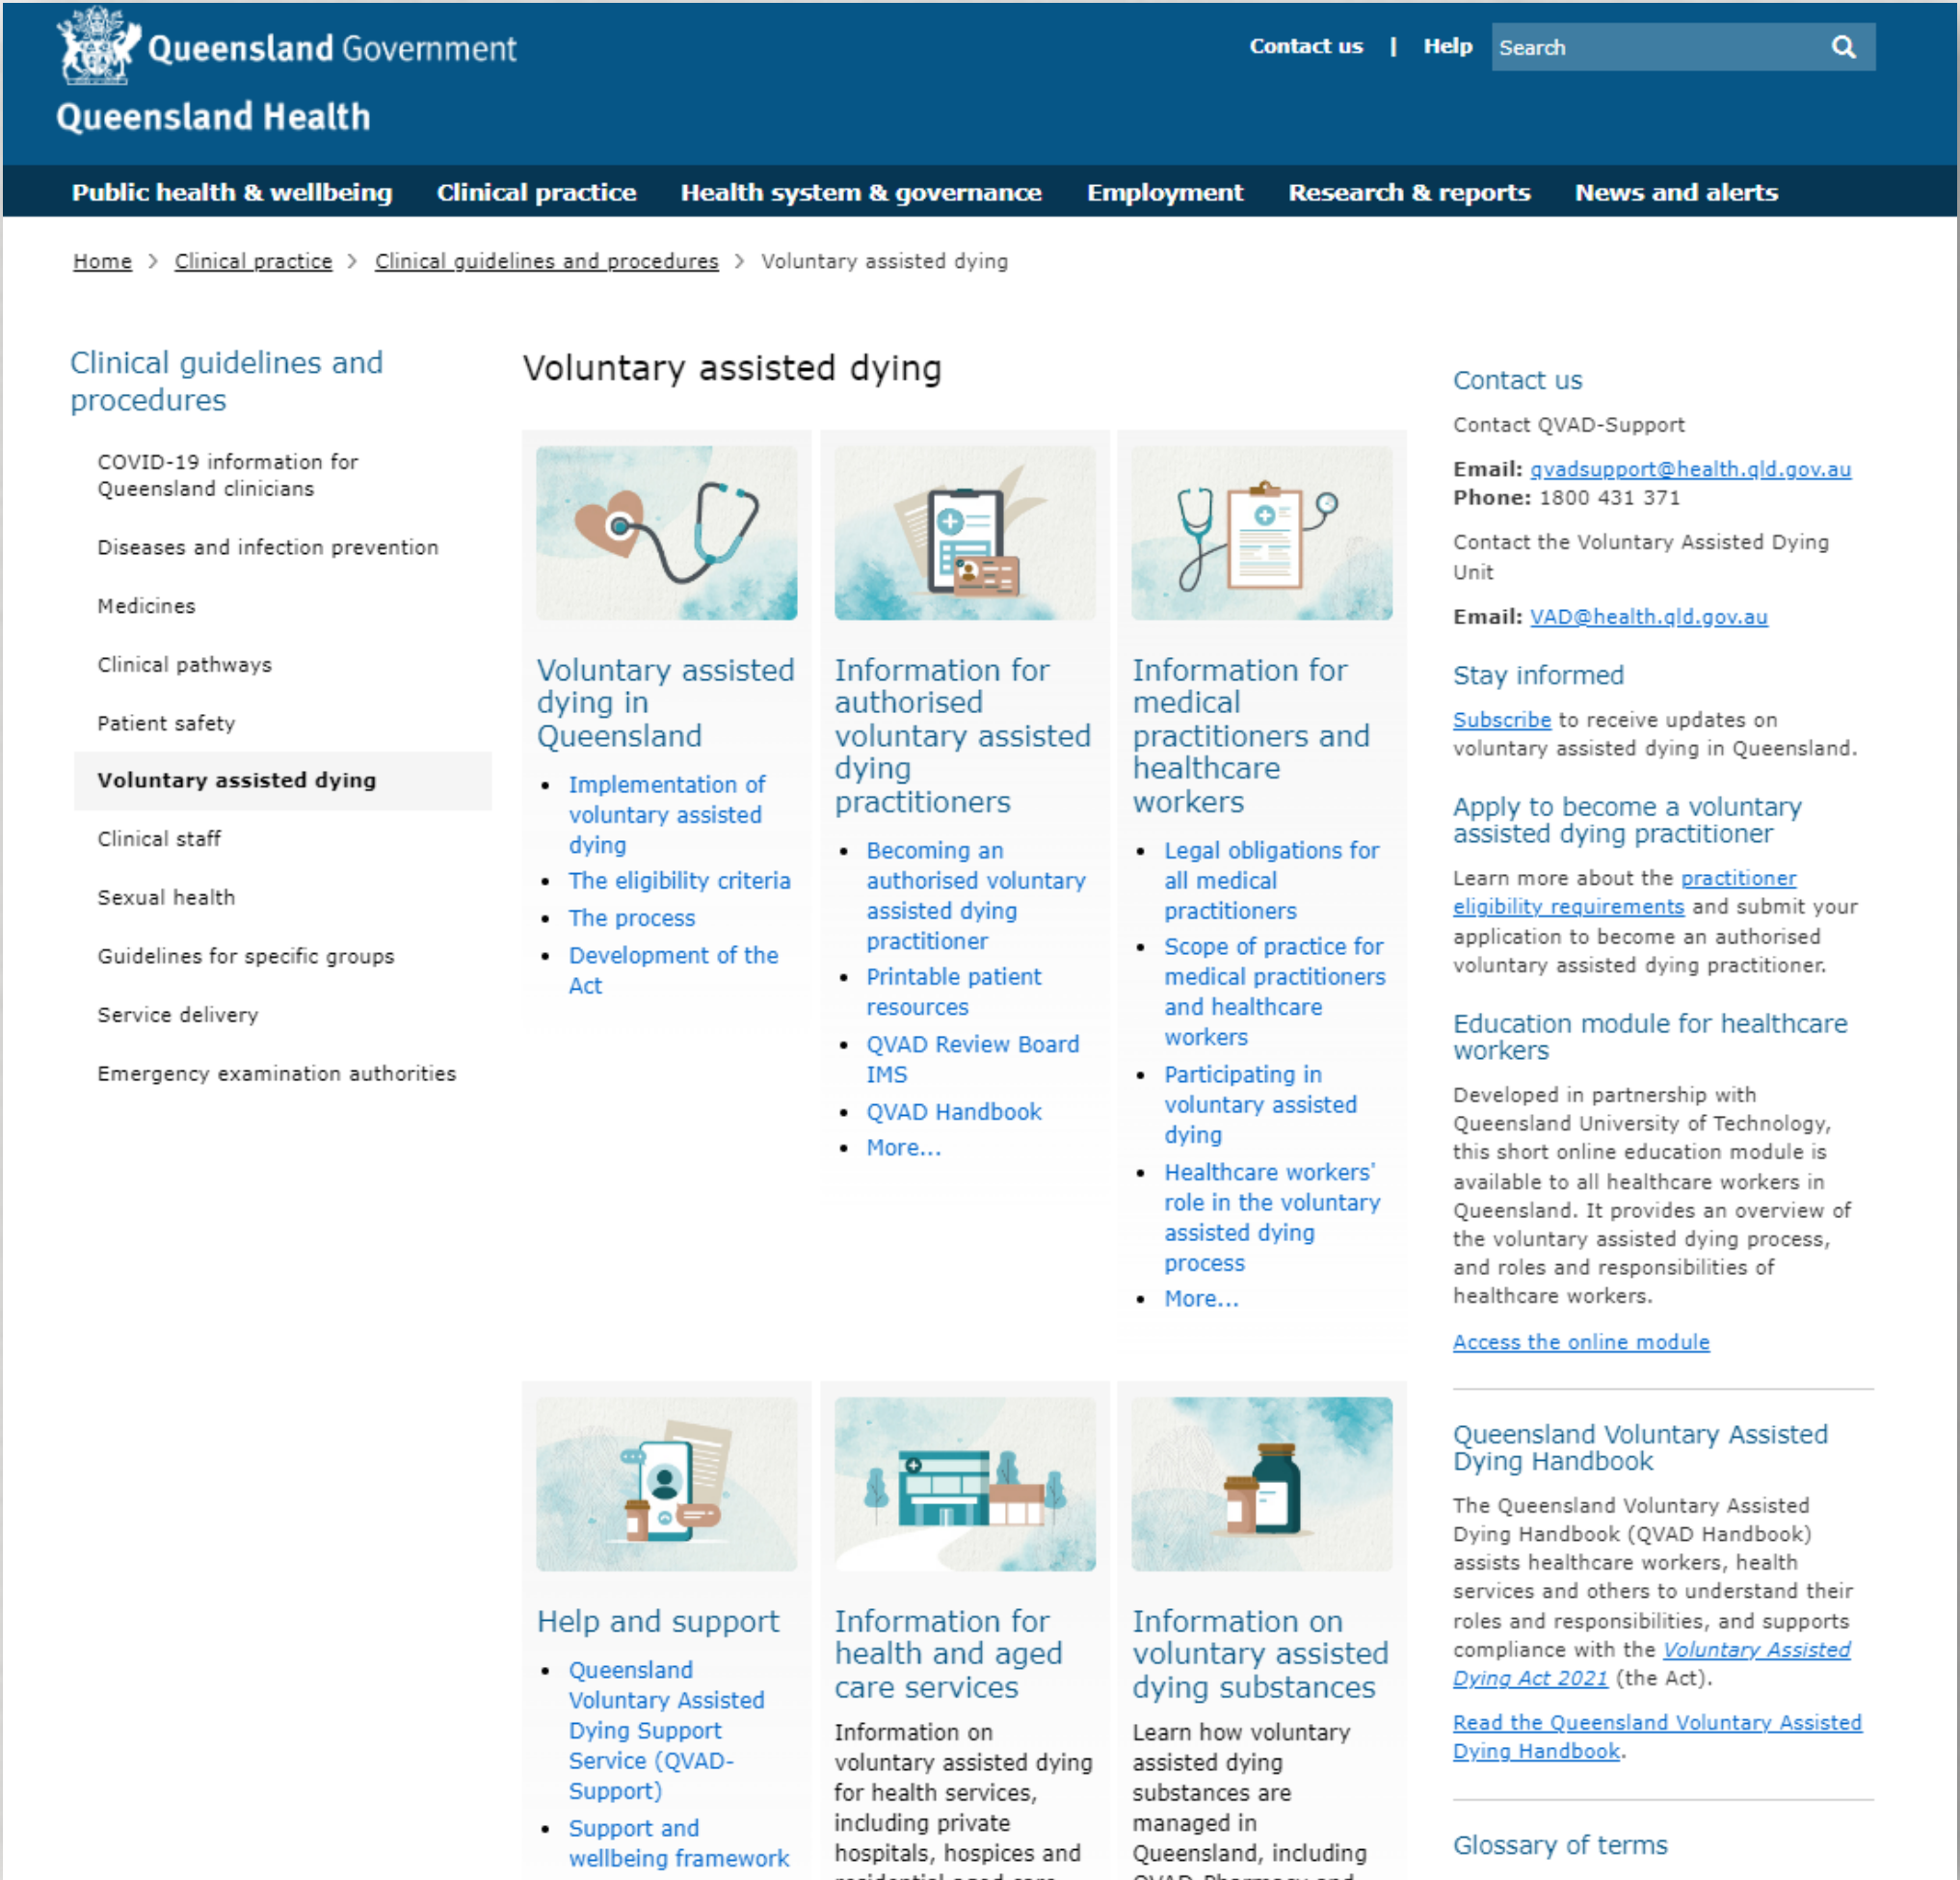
Queensland Government

Queensland Health

Contact us | Help Search

Public health & wellbeing Clinical practice Health system & governance Employment Research & reports News and alerts

Home > Clinical practice > Clinical guidelines and procedures > Voluntary assisted dying

Clinical guidelines and procedures

COVID-19 information for Queensland clinicians

Diseases and infection prevention

Medicines

Clinical pathways

Patient safety

Voluntary assisted dying

Clinical staff

Sexual health

Guidelines for specific groups

Service delivery

Emergency examination authorities

Voluntary assisted dying

Voluntary assisted dying in Queensland

- Implementation of voluntary assisted dying
- The eligibility criteria
- The process
- Development of the Act

Information for authorised voluntary assisted dying practitioners

- Becoming an authorised voluntary assisted dying practitioner
- Printable patient resources
- QVAD Review Board IMS
- QVAD Handbook
- More...

Information for medical practitioners and healthcare workers

- Legal obligations for all medical practitioners
- Scope of practice for medical practitioners and healthcare workers
- Participating in voluntary assisted dying
- Healthcare workers' role in the voluntary assisted dying process
- More...

Help and support

- Queensland Voluntary Assisted Dying Support Service (QVAD-Support)
- Support and wellbeing framework

Information for health and aged care services

Information on voluntary assisted dying for health services, including private hospitals, hospices and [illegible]

Information on voluntary assisted dying substances

Learn how voluntary assisted dying substances are managed in Queensland, including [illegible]

Contact us

Contact QVAD-Support

Email: qvadsupport@health.qld.gov.au
Phone: 1800 431 371

Contact the Voluntary Assisted Dying Unit

Email: VAD@health.qld.gov.au

Stay informed

Subscribe to receive updates on voluntary assisted dying in Queensland.

Apply to become a voluntary assisted dying practitioner

Learn more about the practitioner eligibility requirements and submit your application to become an authorised voluntary assisted dying practitioner.

Education module for healthcare workers

Developed in partnership with Queensland University of Technology, this short online education module is available to all healthcare workers in Queensland. It provides an overview of the voluntary assisted dying process, and roles and responsibilities of healthcare workers.

Access the online module

Queensland Voluntary Assisted Dying Handbook

The Queensland Voluntary Assisted Dying Handbook (QVAD Handbook) assists healthcare workers, health services and others to understand their roles and responsibilities, and supports compliance with the Voluntary Assisted Dying Act 2021 (the Act).

Read the Queensland Voluntary Assisted Dying Handbook.

Glossary of terms